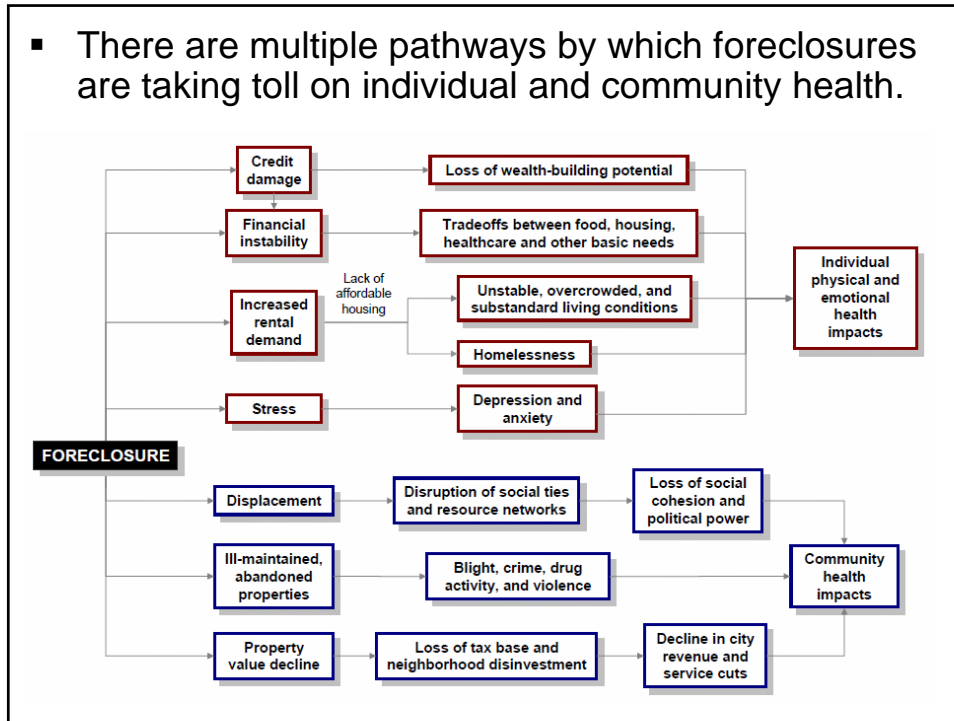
▪ There are multiple pathways by which foreclosures are taking toll on individual and community health.

FORECLOSURE

Credit damage

Loss of wealth-building potential

Financial instability

Tradeoffs between food, housing, healthcare and other basic needs

Increased rental demand

Lack of affordable housing

Unstable, overcrowded, and substandard living conditions

Homelessness

Stress

Depression and anxiety

Individual physical and emotional health impacts

Displacement

Disruption of social ties and resource networks

Loss of social cohesion and political power

Ill-maintained, abandoned properties

Blight, crime, drug activity, and violence

Community health impacts

Property value decline

Loss of tax base and neighborhood disinvestment

Decline in city revenue and service cuts